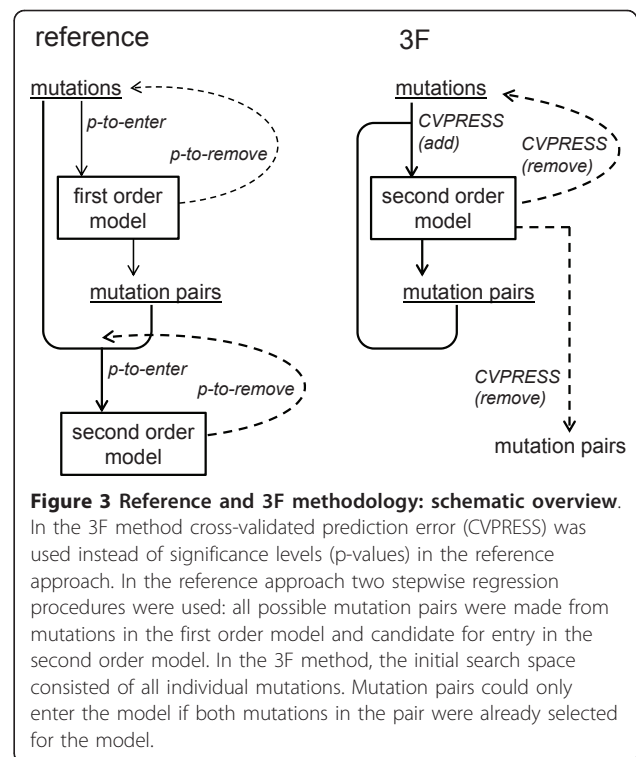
reference

mutations

p-to-enter

p-to-remove

first order model

mutation pairs

p-to-enter

p-to-remove

second order model

3F

mutations

CVPRESS (add)

CVPRESS (remove)

second order model

mutation pairs

CVPRESS (remove)

mutation pairs

**Figure 3 Reference and 3F methodology: schematic overview**. In the 3F method cross-validated prediction error (CVPRESS) was used instead of significance levels (p-values) in the reference approach. In the reference approach two stepwise regression procedures were used: all possible mutation pairs were made from mutations in the first order model and candidate for entry in the second order model. In the 3F method, the initial search space consisted of all individual mutations. Mutation pairs could only enter the model if both mutations in the pair were already selected for the model.